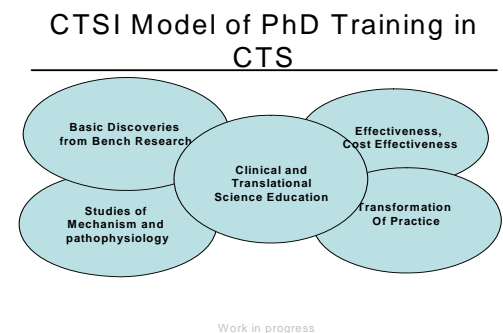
CTSI Model of PhD Training in CTS

Basic Discoveries from Bench Research

Effectiveness, Cost Effectiveness

Clinical and Translational Science Education

Studies of Mechanism and pathophysiology

Transformation Of Practice

Work in progress